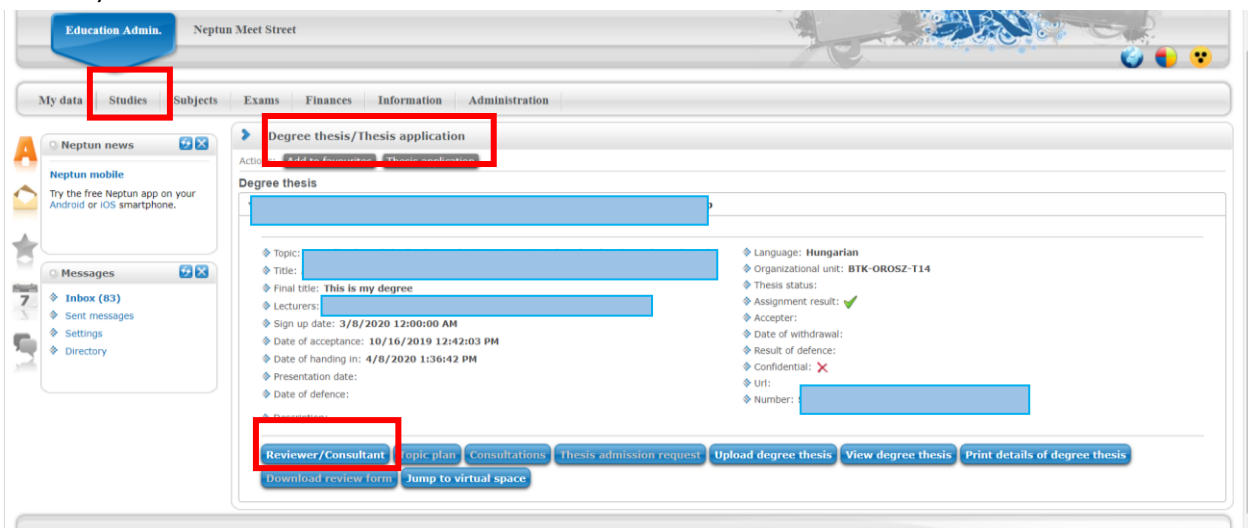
Education Admin.

Neptun Meet Street

My data | Studies | Subjects | Exams | Finances | Information | Administration

Neptun news

Neptun mobile

Try the free Neptun app on your Android or iOS smartphone.

Messages

Inbox (83)
Sent messages
Settings
Directory

Degree thesis/Thesis application

Actions: Add to favourites | Thesis application

Degree thesis

Topic:
Title:
Final title: This is my degree
Lecturers:
Sign up date: 3/8/2020 12:00:00 AM
Date of acceptance: 10/16/2019 12:42:03 PM
Date of handing in: 4/8/2020 1:36:42 PM
Presentation date:
Date of defence:
Description:

Language: Hungarian
Organizational unit: BTK-OROSZ-T14
Thesis status:
Assignment result:
Accepter:
Date of withdrawal:
Result of defence:
Confidential:
Url:
Number:

Reviewer/Consultant | Topic plan | Consultations | Thesis admission request | Upload degree thesis | View degree thesis | Print details of degree thesis
Download review form | Jump to virtual space